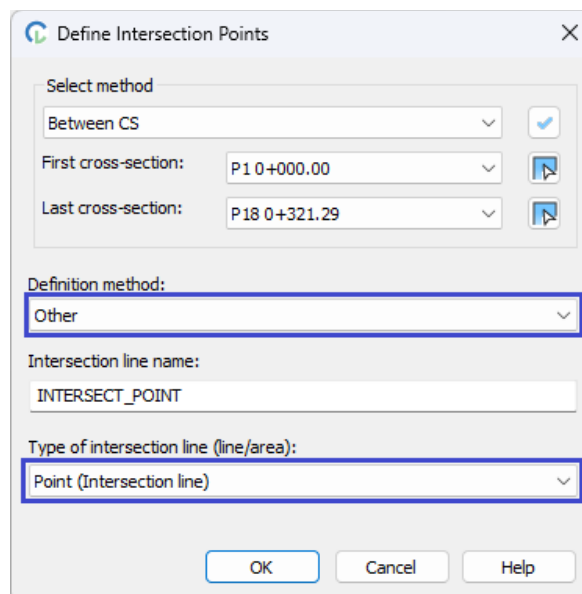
Define Intersection Points

Select method

Between CS

First cross-section: P1 0+000.00

Last cross-section: P18 0+321.29

Definition method:

Other

Intersection line name:

INTERSECT_POINT

Type of intersection line (line/area):

Point (Intersection line)

OK Cancel Help